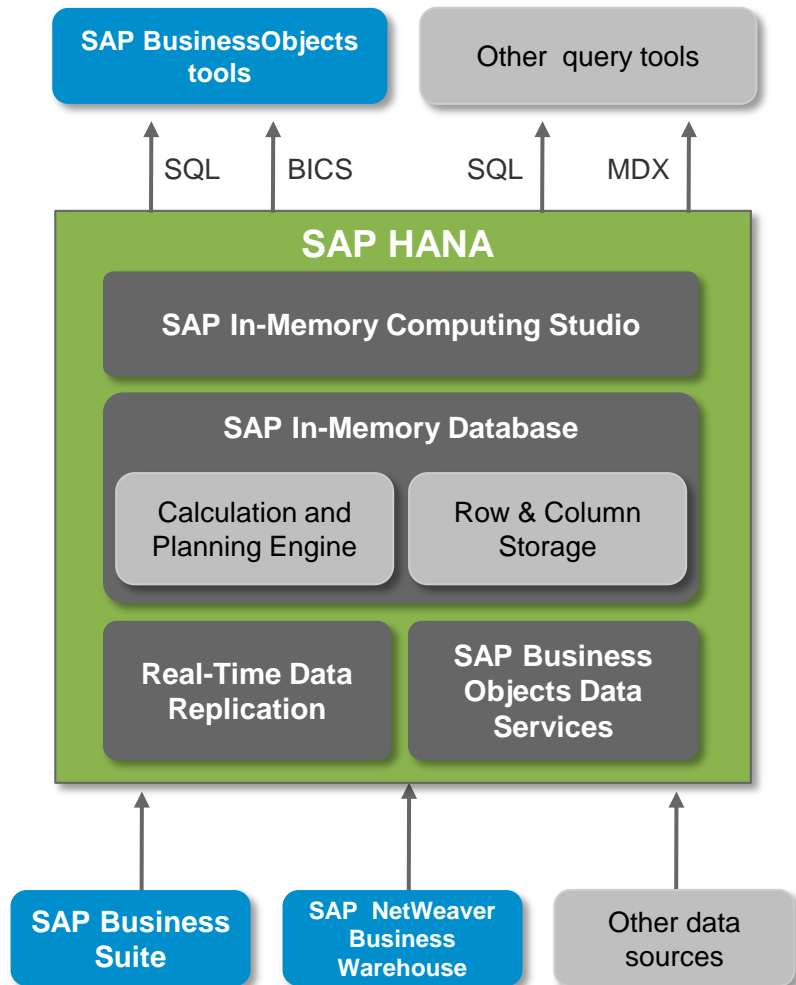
SAP BusinessObjects tools

Other query tools

SQL

BICS

SQL

MDX

SAP HANA

SAP In-Memory Computing Studio

SAP In-Memory Database

Calculation and Planning Engine

Row & Column Storage

Real-Time Data Replication

SAP Business Objects Data Services

SAP Business Suite

SAP NetWeaver Business Warehouse

Other data sources